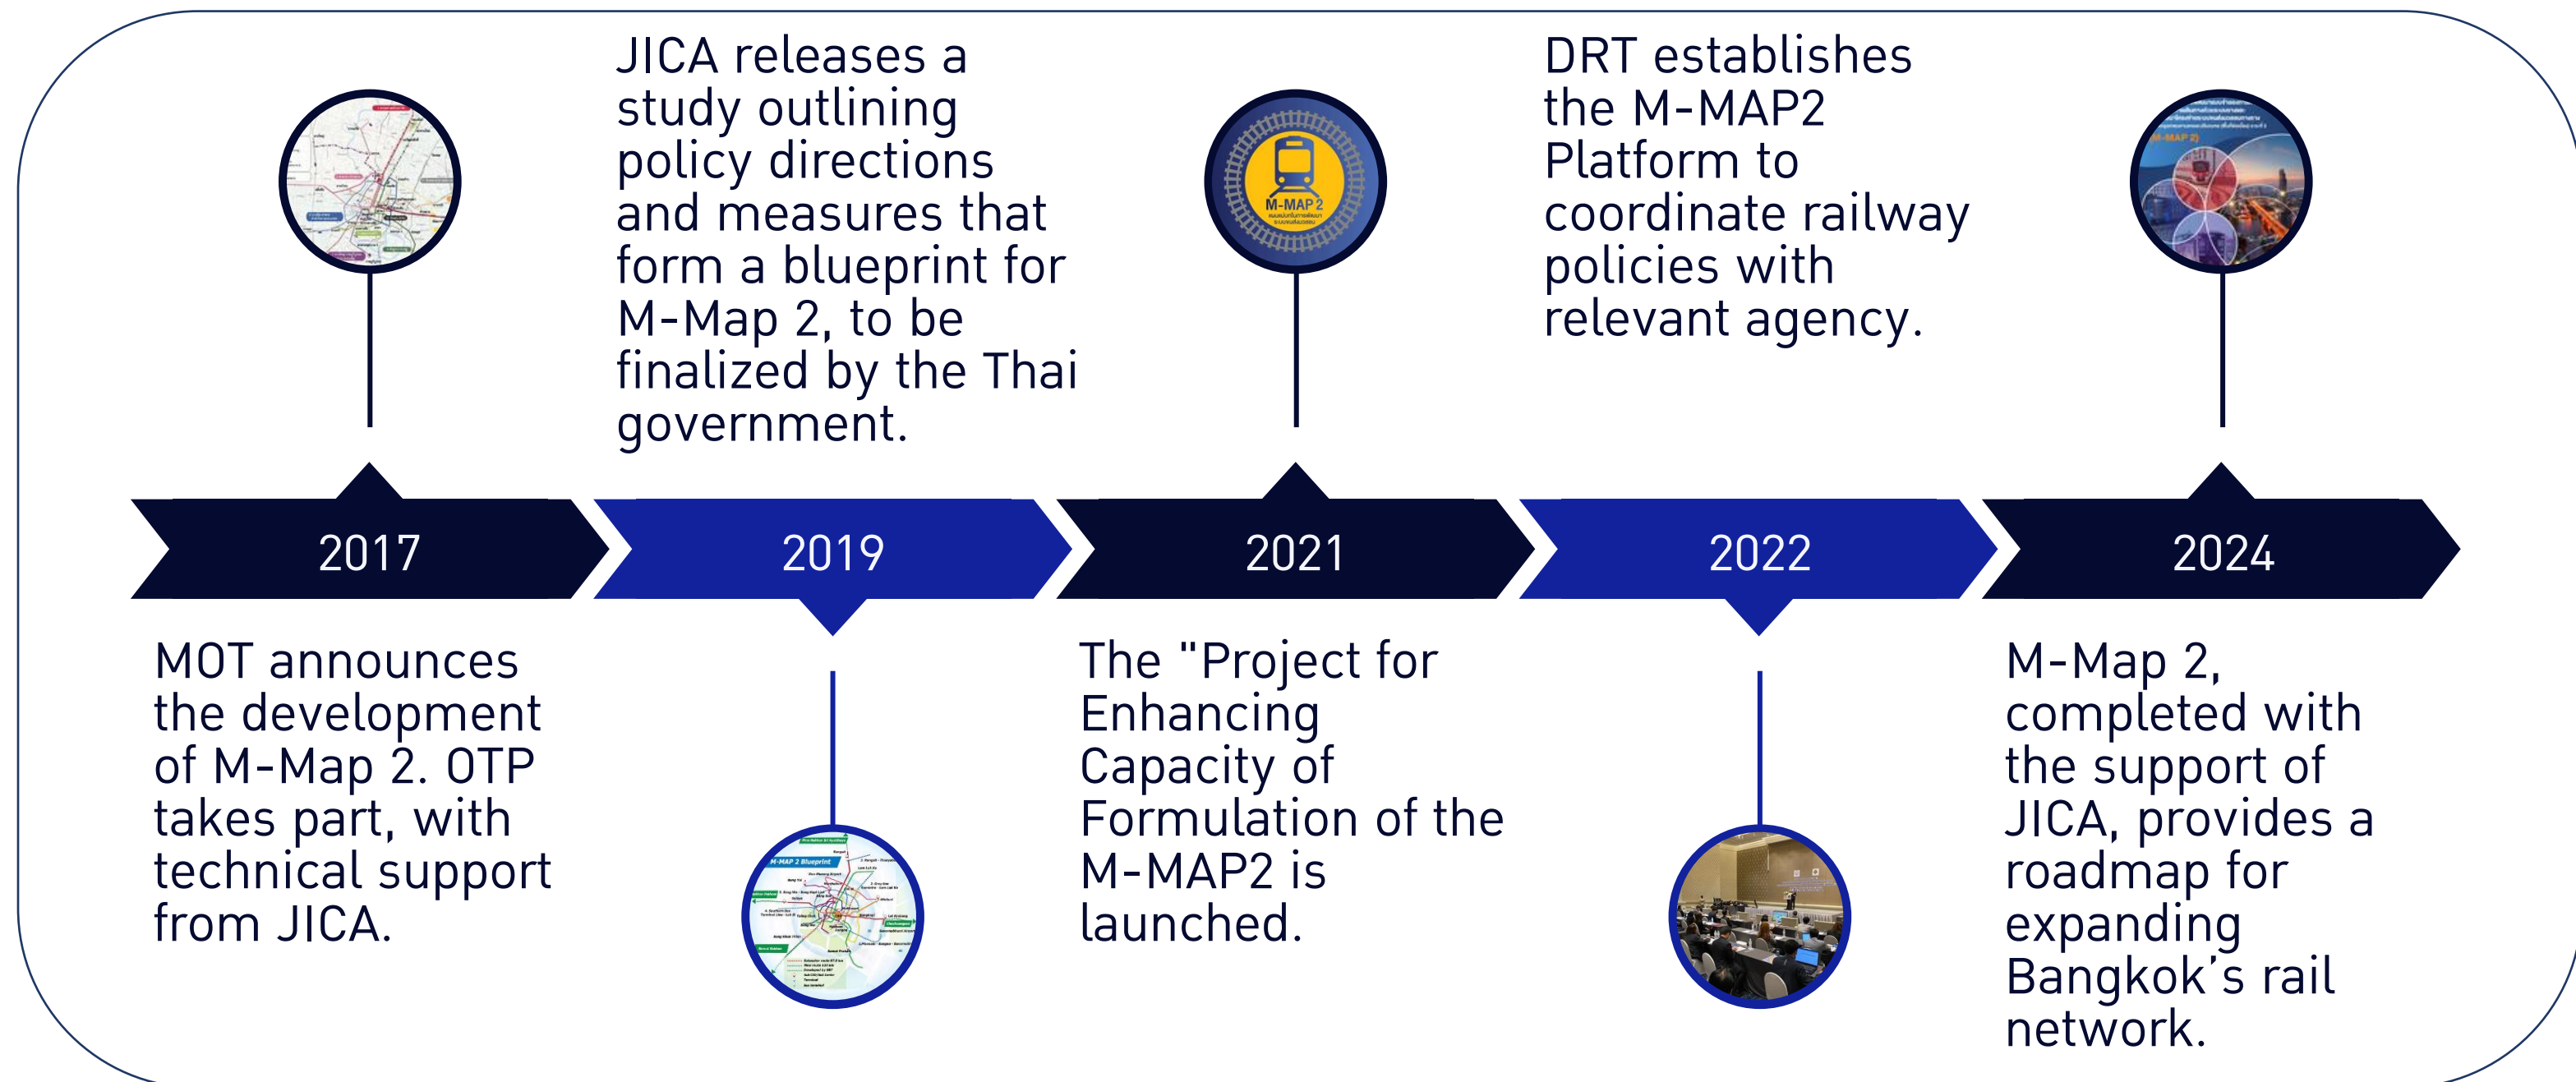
JICA releases a study outlining policy directions and measures that form a blueprint for M-Map 2, to be finalized by the Thai government.

M-MAP 2

DRT establishes the M-MAP2 Platform to coordinate railway policies with relevant agency.

2017

2019

2021

2022

2024

MOT announces the development of M-Map 2. OTP takes part, with technical support from JICA.

M-MAP 2 Blueprint

The "Project for Enhancing Capacity of Formulation of the M-MAP2 is launched.

M-Map 2, completed with the support of JICA, provides a roadmap for expanding Bangkok’s rail network.